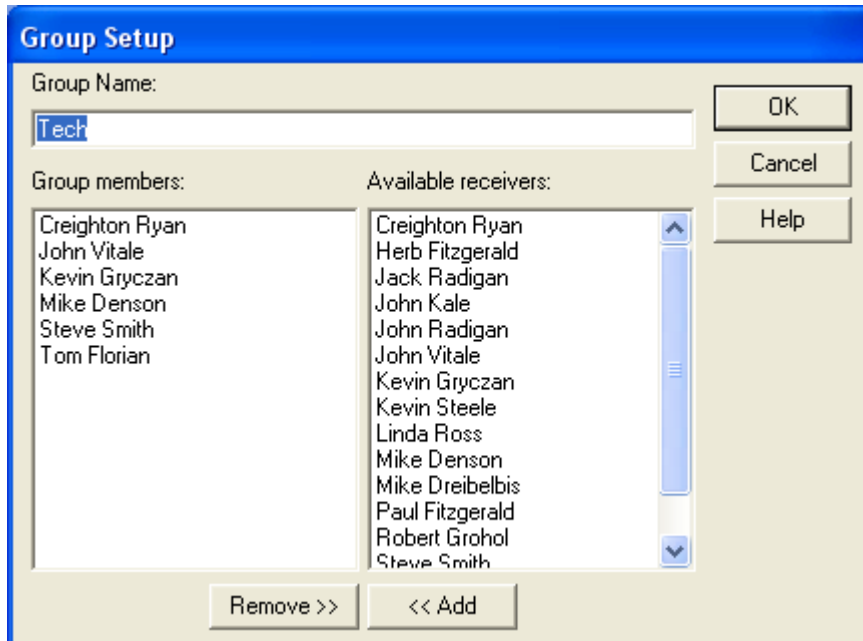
Group Setup

Group Name:

Tech

OK

Cancel

Help

Group members:

Creighton Ryan
John Vitale
Kevin Gryczan
Mike Denson
Steve Smith
Tom Florian

Available receivers:

Creighton Ryan
Herb Fitzgerald
Jack Radigan
John Kale
John Radigan
John Vitale
Kevin Gryczan
Kevin Steele
Linda Ross
Mike Denson
Mike Dreibelbis
Paul Fitzgerald
Robert Grohol
Steve Smith

Remove >>

<< Add